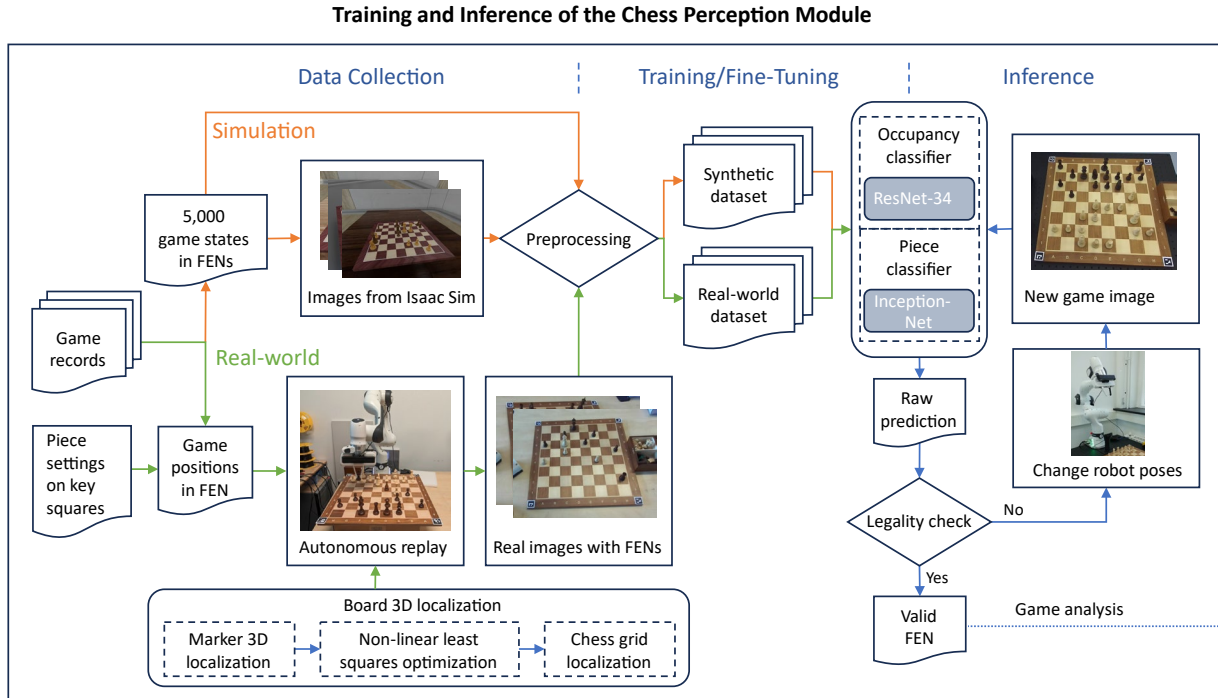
Training and Inference of the Chess Perception Module

Data Collection

Training/Fine-Tuning

Inference

Simulation

5,000 game states in FENs

Images from Isaac Sim

Preprocessing

Synthetic dataset

Real-world dataset

Occupancy classifier

ResNet-34

Piece classifier

Inception-Net

New game image

Game records

Real-world

Piece settings on key squares

Game positions in FEN

Autonomous replay

Real images with FENs

Raw prediction

Change robot poses

Legality check

No

Yes

Valid FEN

Game analysis

Board 3D localization

Marker 3D localization

Non-linear least squares optimization

Chess grid localization